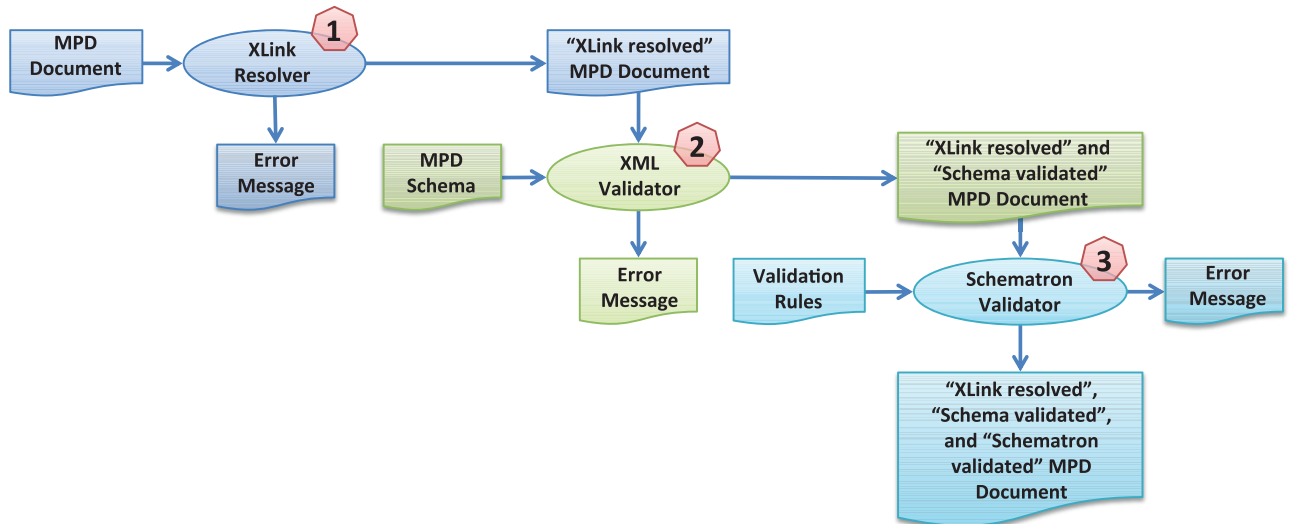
MPD Document

XLink Resolver

1

"XLink resolved" MPD Document

Error Message

MPD Schema

XML Validator

2

"XLink resolved" and "Schema validated" MPD Document

Error Message

Validation Rules

Schematron Validator

3

Error Message

"XLink resolved", "Schema validated", and "Schematron validated" MPD Document